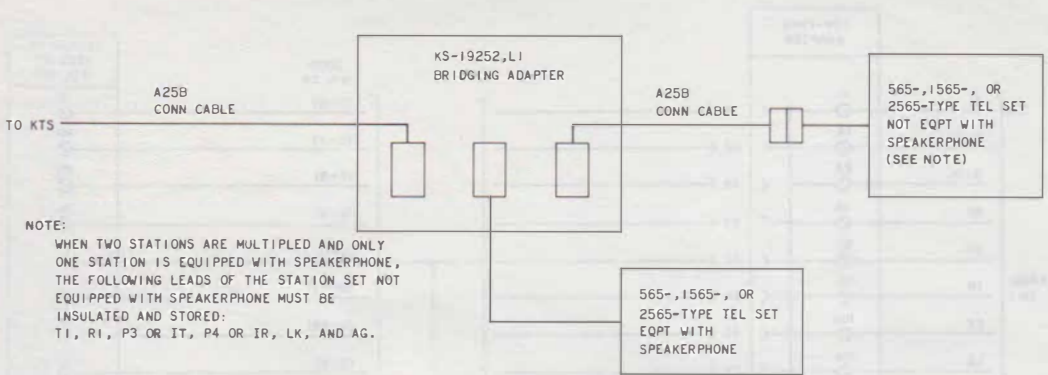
KS-19252,L1
BRIDGING ADAPTER

A25B
CONN CABLE

TO KTS

A25B
CONN CABLE

565-,1565-, OR 2565-TYPE TEL SET NOT EQPT WITH SPEAKERPHONE (SEE NOTE)

NOTE:
WHEN TWO STATIONS ARE MULTIPLED AND ONLY ONE STATION IS EQUIPPED WITH SPEAKERPHONE, THE FOLLOWING LEADS OF THE STATION SET NOT EQUIPPED WITH SPEAKERPHONE MUST BE INSULATED AND STORED:
T1, R1, P3 OR 1T, P4 OR 1R, LK, AND AG.

565-,1565-, OR 2565-TYPE TEL SET EQPT WITH SPEAKERPHONE